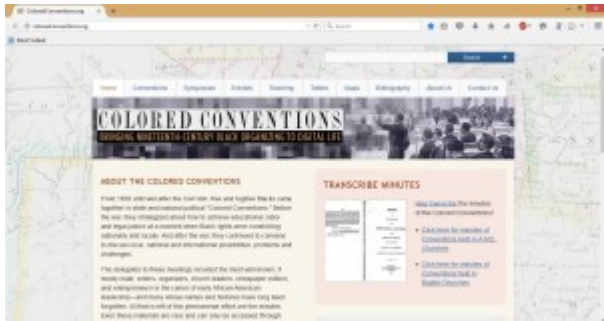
ColoredConventions.org

coloredconventions.org

Search

Search

Home Conventions Symposium Exhibits Teaching Tables Maps Bibliography About Us Contact Us

COLORED CONVENTIONS

BRINGING NINETEENTH-CENTURY BLACK ORGANIZING TO DIGITAL LIFE

ABOUT THE COLORED CONVENTIONS

From 1830 until well after the Civil War, free and fugitive Blacks came together in state and national political "Colored Conventions." Before the war, they strategized about how to achieve educational, labor and legal justice at a moment when Black rights were constricting nationally and locally. And after the war, they continued to convene to discuss local, national and international possibilities, problems and challenges.

The delegates to these meetings included the most well-known, if mostly male, writers, organizers, church leaders, newspaper editors, and entrepreneurs in the canon of early African American leadership—and many whose names and histories have long been forgotten. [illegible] these materials are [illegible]

TRANSCRIBE MINUTES

Help transcribe the minutes of the Colored Conventions!

Click here for minutes of Conventions held in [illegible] Churches

Click here for minutes of Conventions held in Baptist Churches